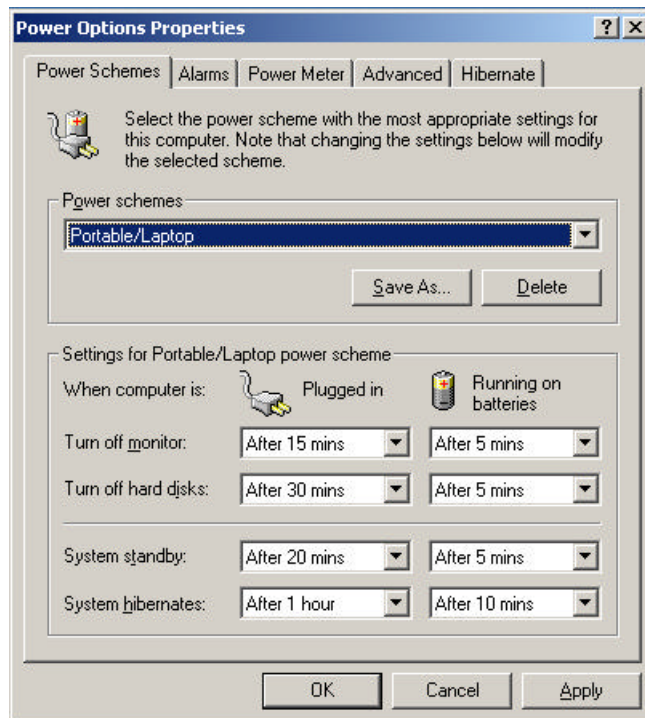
Power Options Properties

?

X

Power Schemes | Alarms | Power Meter | Advanced | Hibernate

Select the power scheme with the most appropriate settings for this computer. Note that changing the settings below will modify the selected scheme.

Power schemes

Portable/Laptop

Save As...

Delete

Settings for Portable/Laptop power scheme

When computer is:

Plugged in

Running on batteries

Turn off monitor:

After 15 mins

After 5 mins

Turn off hard disks:

After 30 mins

After 5 mins

System standby:

After 20 mins

After 5 mins

System hibernates:

After 1 hour

After 10 mins

OK

Cancel

Apply